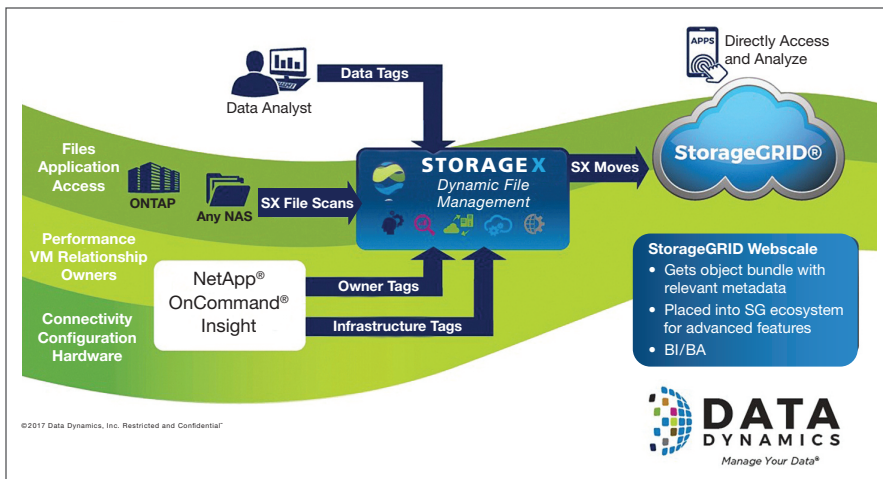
Data Analyst

Data Tags

APPS

Directly Access and Analyze

Files Application Access

ONTAP

Any NAS

SX File Scans

STORAGE X
Dynamic File Management

SX Moves

StorageGRID®

Performance VM Relationship Owners

NetApp® OnCommand® Insight

Owner Tags

Infrastructure Tags

Connectivity Configuration Hardware

StorageGRID Webscale
• Gets object bundle with relevant metadata
• Placed into SG ecosystem for advanced features
• BI/BA

©2017 Data Dynamics, Inc. Restricted and Confidential

DATA DYNAMICS
Manage Your Data®